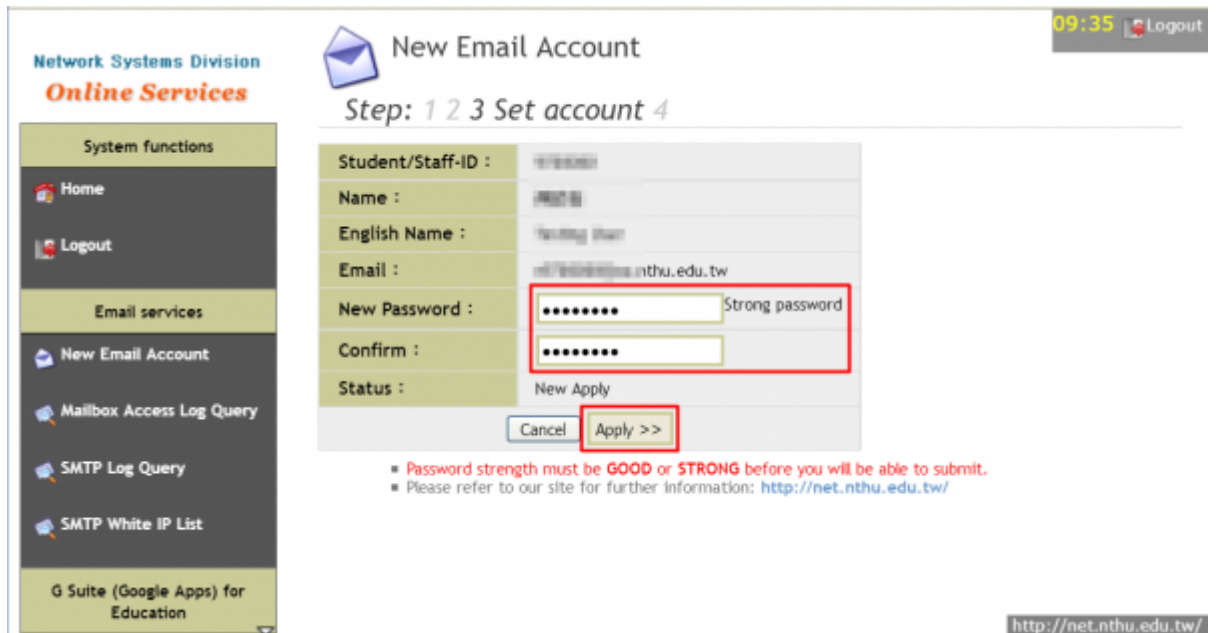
Network Systems Division
Online Services

System functions

Home

Logout

Email services

New Email Account

Mailbox Access Log Query

SMTP Log Query

SMTP White IP List

G Suite (Google Apps) for Education

New Email Account

Step: 1 2 3 Set account 4

09:35 Logout

| | |
|---|---|
| Student/Staff-ID : | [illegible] |
| Name : | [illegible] |
| English Name : | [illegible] |
| Email : | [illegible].nthu.edu.tw |
| New Password : | ●●●●●●●● Strong password |
| Confirm : | ●●●●●●●● |
| Status : | New Apply |

Cancel Apply >>

▪ Password strength must be GOOD or STRONG before you will be able to submit.
▪ Please refer to our site for further information: http://net.nthu.edu.tw/

http://net.nthu.edu.tw/